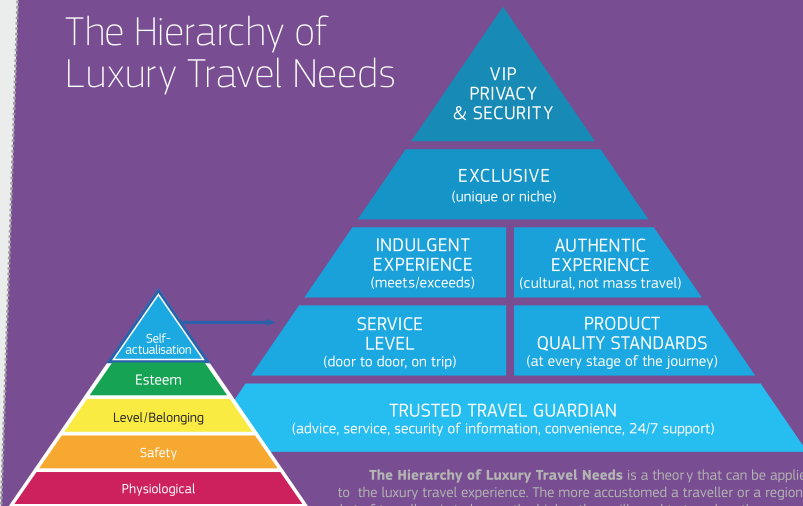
The Hierarchy of Luxury Travel Needs

VIP PRIVACY & SECURITY

EXCLUSIVE
(unique or niche)

INDULGENT EXPERIENCE
(meets/exceeds)

AUTHENTIC EXPERIENCE
(cultural, not mass travel)

SERVICE LEVEL
(door to door, on trip)

PRODUCT QUALITY STANDARDS
(at every stage of the journey)

TRUSTED TRAVEL GUARDIAN
(advice, service, security of information, convenience, 24/7 support)

Self-actualisation

Esteem

Level/Belonging

Safety

Physiological

**The Hierarchy of Luxury Travel Needs** is a theory that can be appli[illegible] to the luxury travel experience. The more accustomed a traveller or a region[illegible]
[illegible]